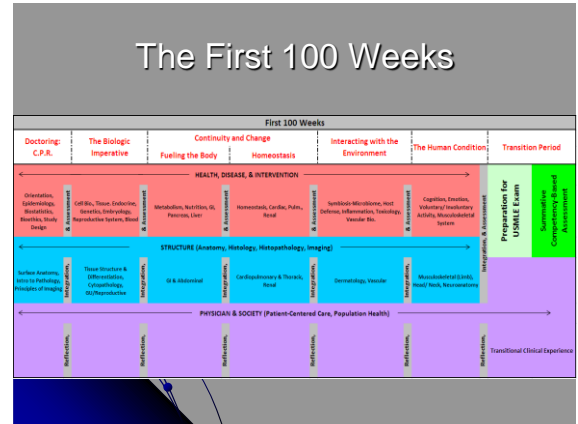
The First 100 Weeks

First 100 Weeks

Doctoring: C.P.R.

The Biologic Imperative

Continuity and Change

Fueling the Body

Homeostasis

Interacting with the Environment

The Human Condition

Transition Period

HEALTH, DISEASE, & INTERVENTION

Orientation, Epidemiology, Biostatistics, Bioethics, Study Design

& Assessment

Cell Bio., Tissue, Endocrine, Genetics, Embryology, Reproductive System, Blood

& Assessment

Metabolism, Nutrition, GI, Pancreas, Liver

& Assessment

Homeostasis, Cardiac, Pulm., Renal

& Assessment

Symbiosis-Microbiome, Host Defense, Inflammation, Toxicology, Vascular Bio.

& Assessment

Cognition, Emotion, Voluntary/ Involuntary Activity, Musculoskeletal System

Integration, & Assessment

Preparation for USMLE Exam

Summative Competency-Based Assessment

STRUCTURE (Anatomy, Histology, Histopathology, Imaging)

Surface Anatomy, Intro to Pathology, Principles of Imaging

Integration,

Tissue Structure & Differentiation, Cytopathology, GU/Reproductive

Integration,

GI & Abdominal

Integration,

Cardiopulmonary & Thoracic, Renal

Integration,

Dermatology, Vascular

Integration,

Musculoskeletal (Limb), Head/ Neck, Neuroanatomy

PHYSICIAN & SOCIETY (Patient-Centered Care, Population Health)

Reflection,

Reflection,

Reflection,

Reflection,

Reflection,

Reflection,

Reflection,

Transitional Clinical Experience